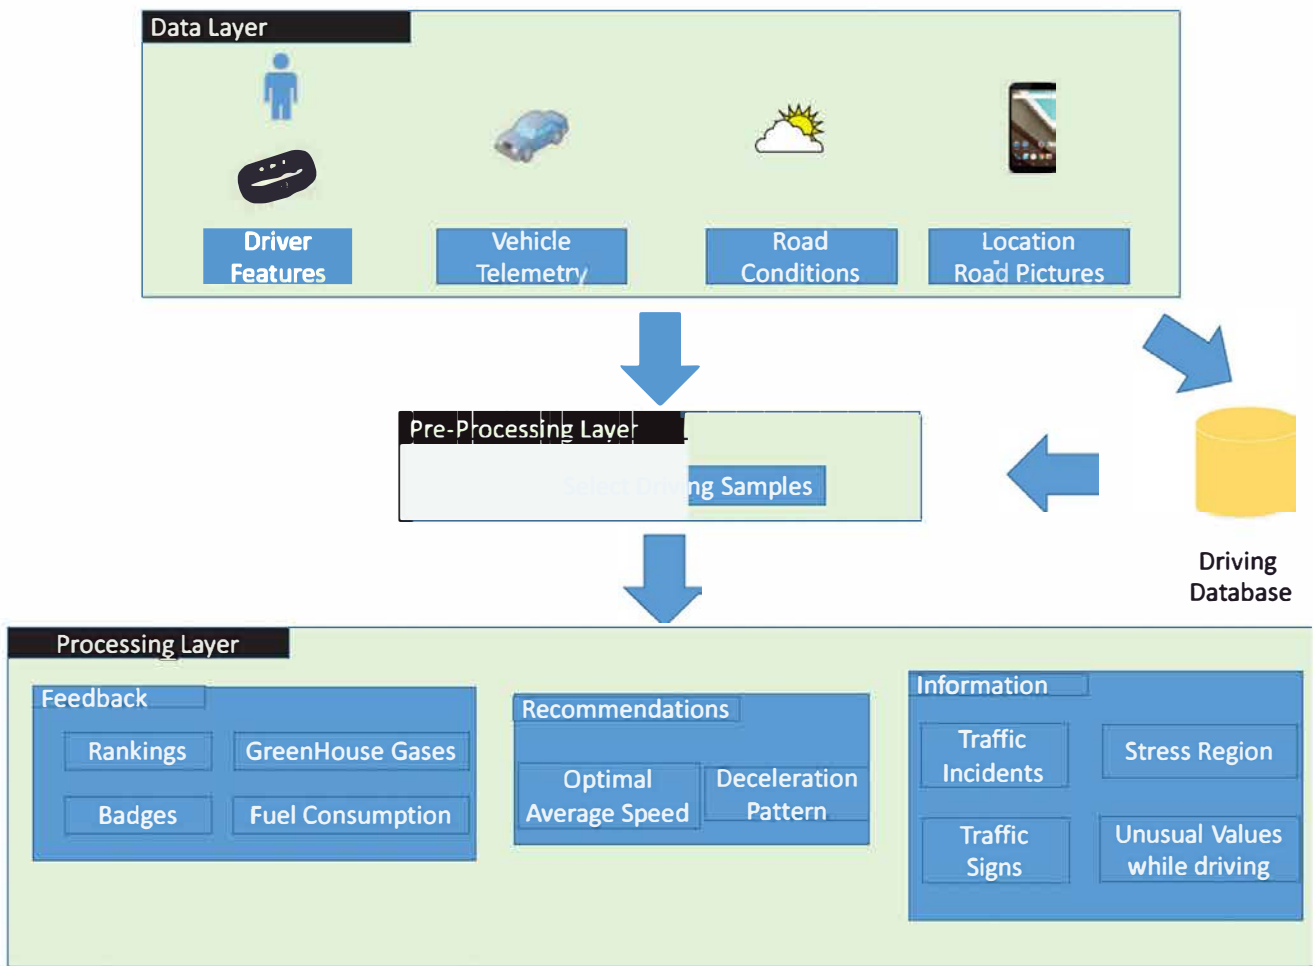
Data Layer

Driver Features

Vehicle Telemetry

Road Conditions

Location Road Pictures

Pre-Processing Layer

Select Driving Samples

Driving Database

Processing Layer

Feedback

Rankings

GreenHouse Gases

Badges

Fuel Consumption

Recommendations

Optimal Average Speed

Deceleration Pattern

Information

Traffic Incidents

Stress Region

Traffic Signs

Unusual Values while driving